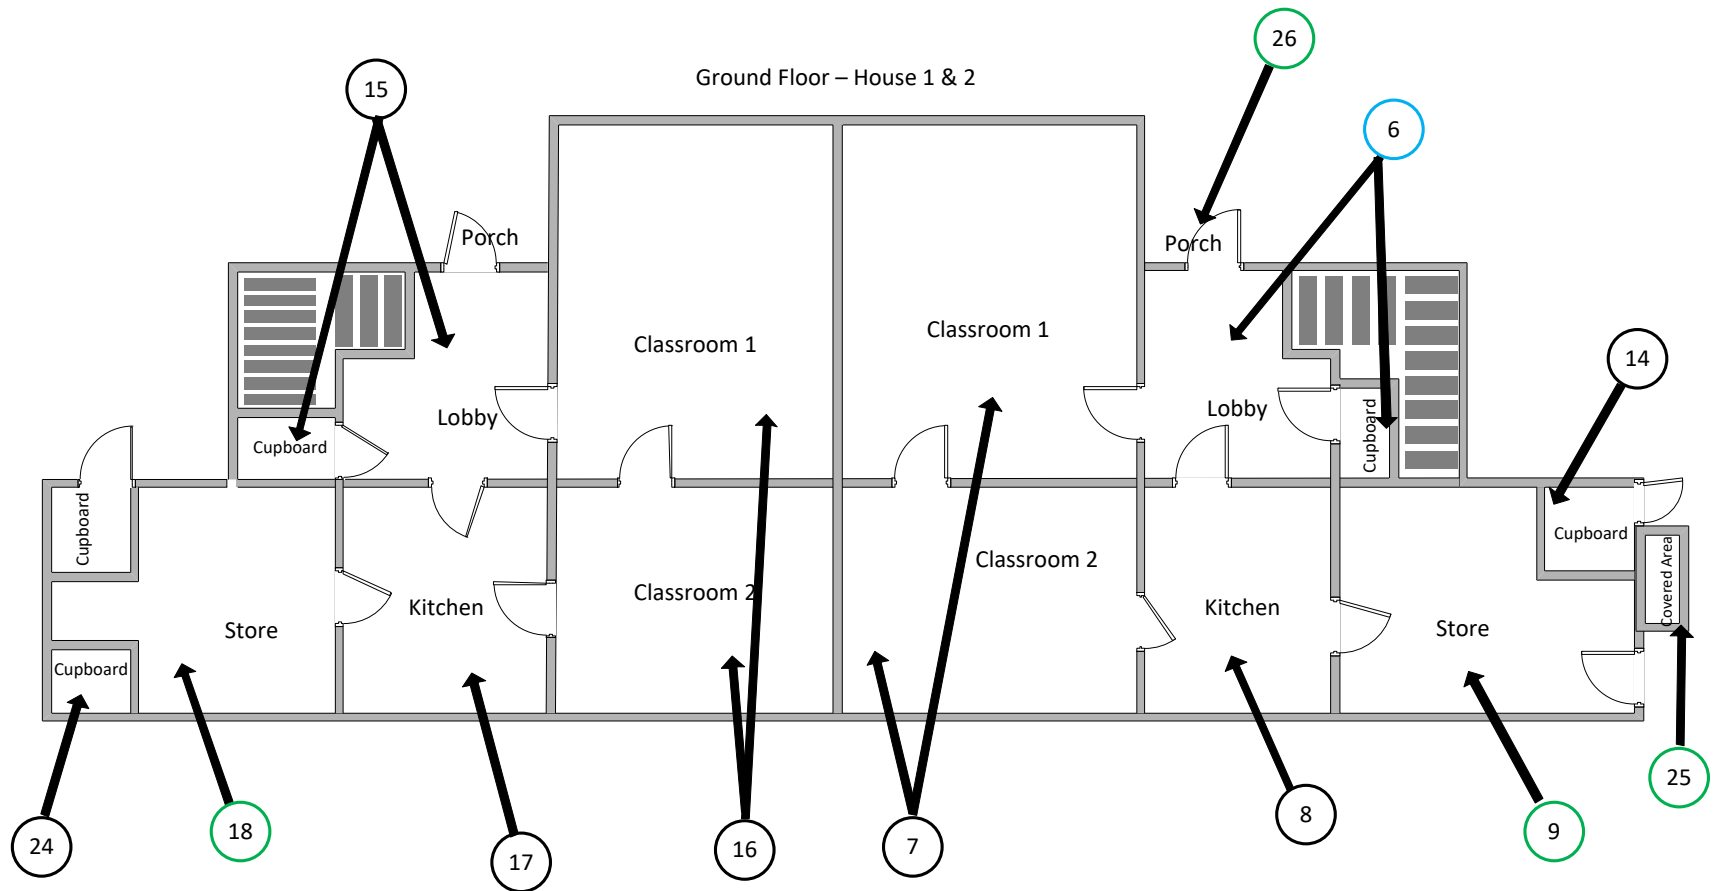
Ground Floor – House 1 & 2

26

15

6

Porch

Porch

Classroom 1

Classroom 1

14

Lobby

Lobby

Cupboard

Cupboard

Cupboard

Cupboard

Classroom 2

Covered Area

Classroom 2

Store

Kitchen

Kitchen

Store

Cupboard

24

18

17

16

7

8

9

25